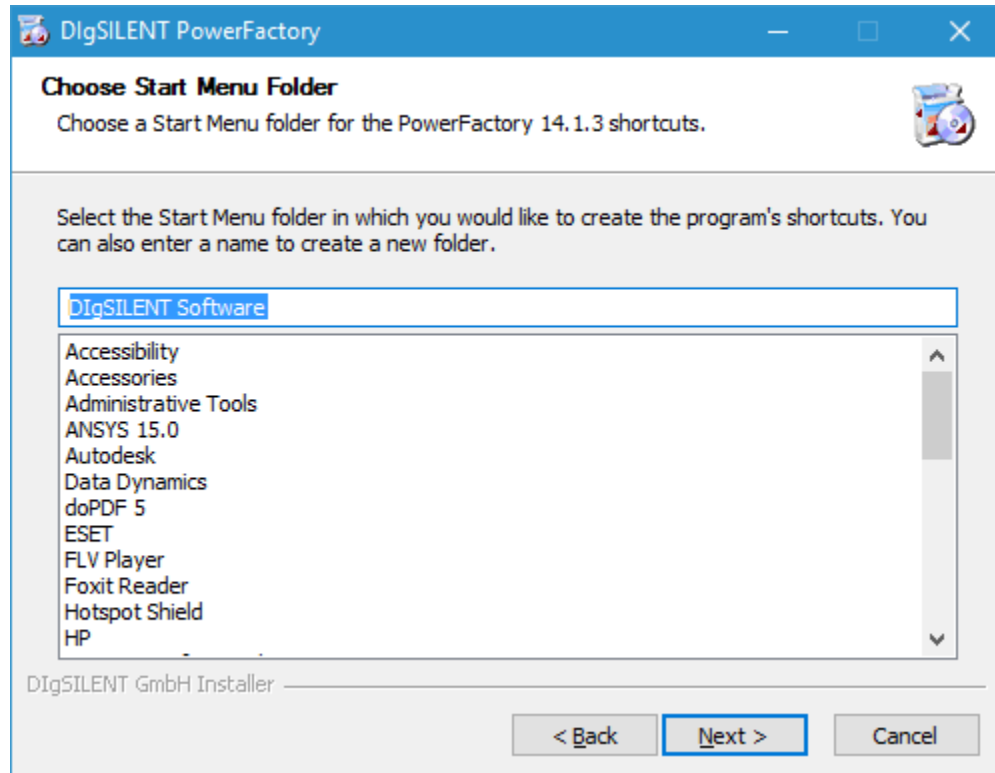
DIgSILENT PowerFactory

Choose Start Menu Folder

Choose a Start Menu folder for the PowerFactory 14.1.3 shortcuts.

Select the Start Menu folder in which you would like to create the program's shortcuts. You can also enter a name to create a new folder.

DIgSILENT Software

Accessibility
Accessories
Administrative Tools
ANSYS 15.0
Autodesk
Data Dynamics
doPDF 5
ESET
FLV Player
Foxit Reader
Hotspot Shield
HP
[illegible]

DIgSILENT GmbH Installer

< Back
Next >
Cancel